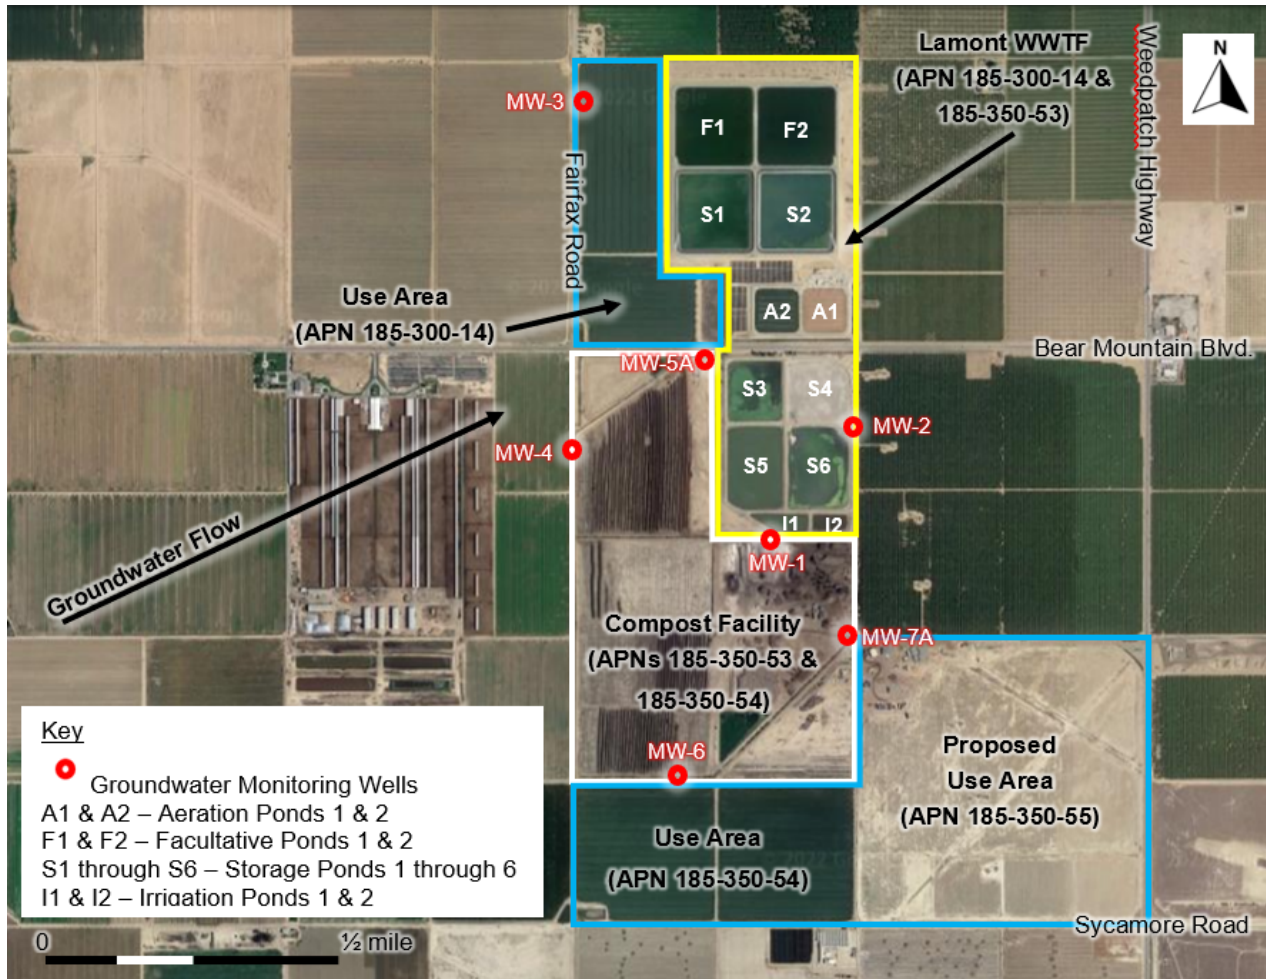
Lamont WWTF
(APN 185-300-14 & 185-350-53)

N

Weedpatch Highway

MW-3

Fairfax Road

F1
F2
S1
S2

Use Area
(APN 185-300-14)

A2
A1

Bear Mountain Blvd.

MW-5A

S3
S4

MW-2

MW-4

S5
S6

I1
I2

Groundwater Flow

MW-1

Compost Facility
(APNs 185-350-53 & 185-350-54)

MW-7A

Key
Groundwater Monitoring Wells
A1 & A2 – Aeration Ponds 1 & 2
F1 & F2 – Facultative Ponds 1 & 2
S1 through S6 – Storage Ponds 1 through 6
I1 & I2 – Irrigation Ponds 1 & 2

MW-6

Proposed
Use Area
(APN 185-350-55)

Use Area
(APN 185-350-54)

Sycamore Road

0
½ mile